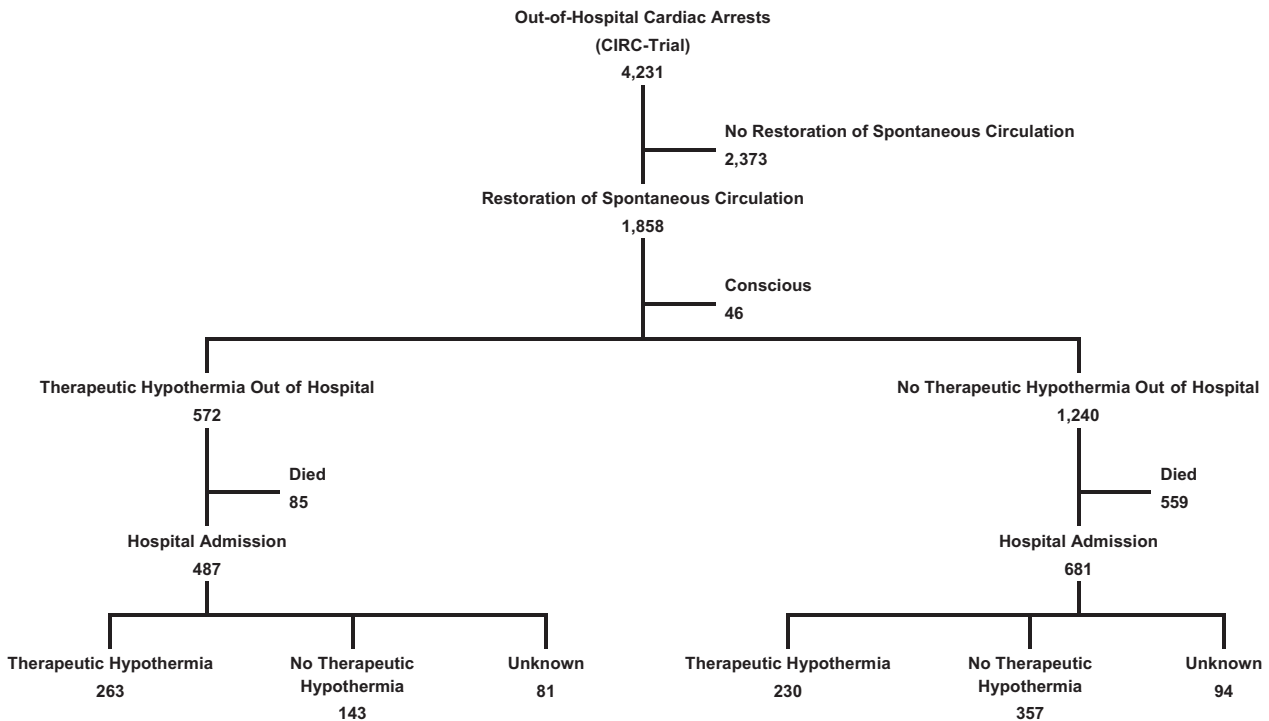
Out-of-Hospital Cardiac Arrests
(CIRC-Trial)
4,231

No Restoration of Spontaneous Circulation
2,373

Restoration of Spontaneous Circulation
1,858

Conscious
46

Therapeutic Hypothermia Out of Hospital
572

Died
85

Hospital Admission
487

Therapeutic Hypothermia
263

No Therapeutic Hypothermia
143

Unknown
81

No Therapeutic Hypothermia Out of Hospital
1,240

Died
559

Hospital Admission
681

Therapeutic Hypothermia
230

No Therapeutic Hypothermia
357

Unknown
94